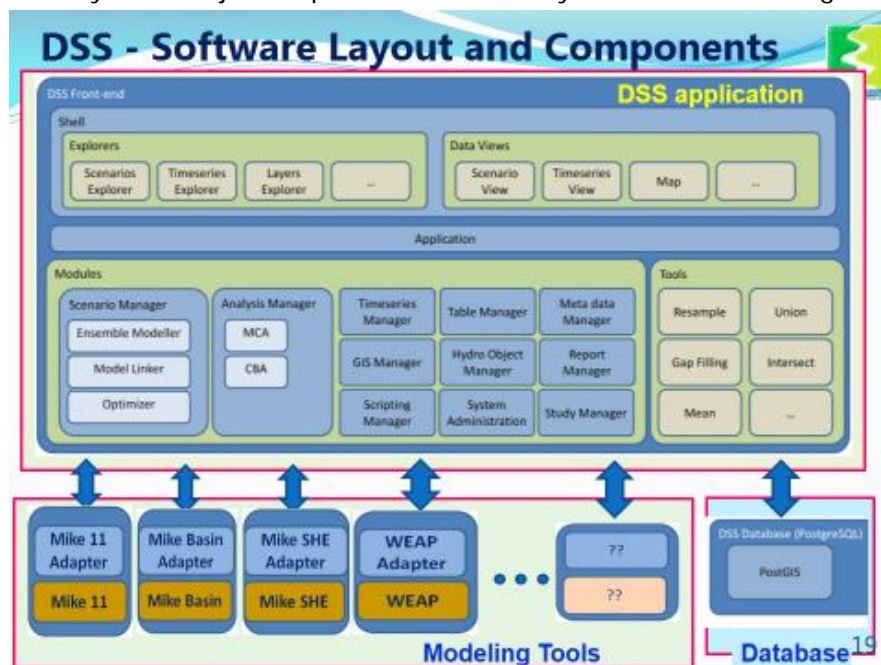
DSS - Software Layout and Components

DSS Front-end

DSS application

Shell

Explorers

Scenarios Explorer

Timeseries Explorer

Layers Explorer

...

Data Views

Scenario View

Timeseries View

Map

...

Application

Modules

Scenario Manager

Ensemble Modeller

Model Linker

Optimizer

Analysis Manager

MCA

CBA

Timeseries Manager

Table Manager

Meta data Manager

GIS Manager

Hydro Object Manager

Report Manager

Scripting Manager

System Administration

Study Manager

Tools

Resample

Union

Gap Filling

Intersect

Mean

...

Mike 11 Adapter

Mike 11

Mike Basin Adapter

Mike Basin

Mike SHE Adapter

Mike SHE

WEAP Adapter

WEAP

??

??

Modeling Tools

DSS Database (PostgreSQL)

PostGIS

Database

19